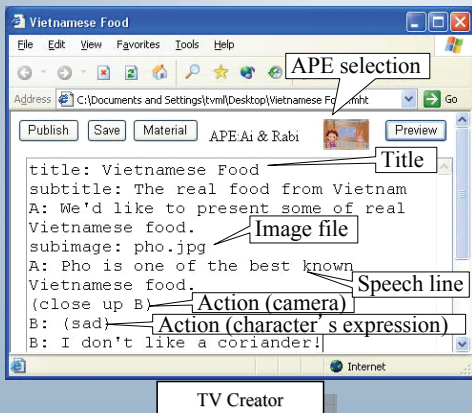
Vietnamese Food

File Edit View Favorites Tools Help

APE selection

Address C:\Documents and Settings\tvml\Desktop\Vietnamese Fo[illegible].mht Go

Publish Save Material APE:Ai & Rabi Preview

title: Vietnamese Food
subtitle: The real food from Vietnam
A: We'd like to present some of real Vietnamese food.
subimage: pho.jpg
A: Pho is one of the best known Vietnamese food.
(close up B)
B: (sad)
B: I don't like a coriander!

Title
Image file
Speech line
Action (camera)
Action (character's expression)

Internet

TV Creator